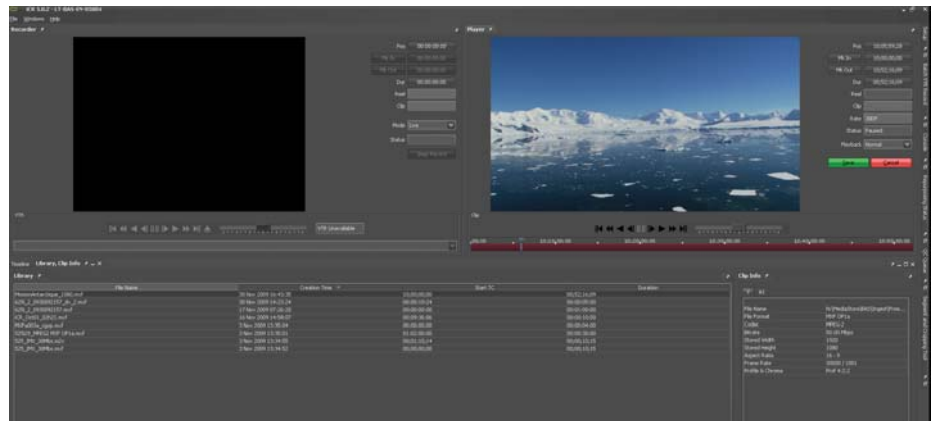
ICE 3.0.2 - LT-BAS-EN-0580

File Windows Help

Recorder

Pos 00:00:00;00
Dur 00:00:00;00
Reel
Clip
Mode
Status

VTR Unavailable

Player

Pos 00:05:04;29
Mk In 00:00:00;00
Mk Out 00:02:16;09
Dur 00:02:16;09
Reel
Clip
Rate
Status Paused
Playback Normal

Save Cancel

Toolbox Library, Clip Info

Library

| File Name | Creation Time | Start TC | Duration |
|---|---|---|---|
| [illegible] | 30 Nov 2009 | 00:00:00;00 | 00:02:16;09 |
| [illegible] | 30 Nov 2009 | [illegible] | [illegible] |
| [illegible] | 17 Nov 2009 | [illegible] | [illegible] |
| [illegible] | 16 Nov 2009 | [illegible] | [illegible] |
| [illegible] | 3 Nov 2009 | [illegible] | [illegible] |
| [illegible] | 3 Nov 2009 | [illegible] | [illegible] |
| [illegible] | 3 Nov 2009 | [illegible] | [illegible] |
| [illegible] | 3 Nov 2009 | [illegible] | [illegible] |

Clip Info

| | |
|---|---|
| File Name | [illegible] |
| File Format | MXF OP1a |
| Codec | MPEG-2 |
| Bit rate | 50.00 Mbps |
| Stored Width | 1920 |
| Stored Height | 1080 |
| Aspect Ratio | 16 : 9 |
| Frame Rate | 30000 / 1001 |
| Profile & Chroma | Prof 4:2:2 |